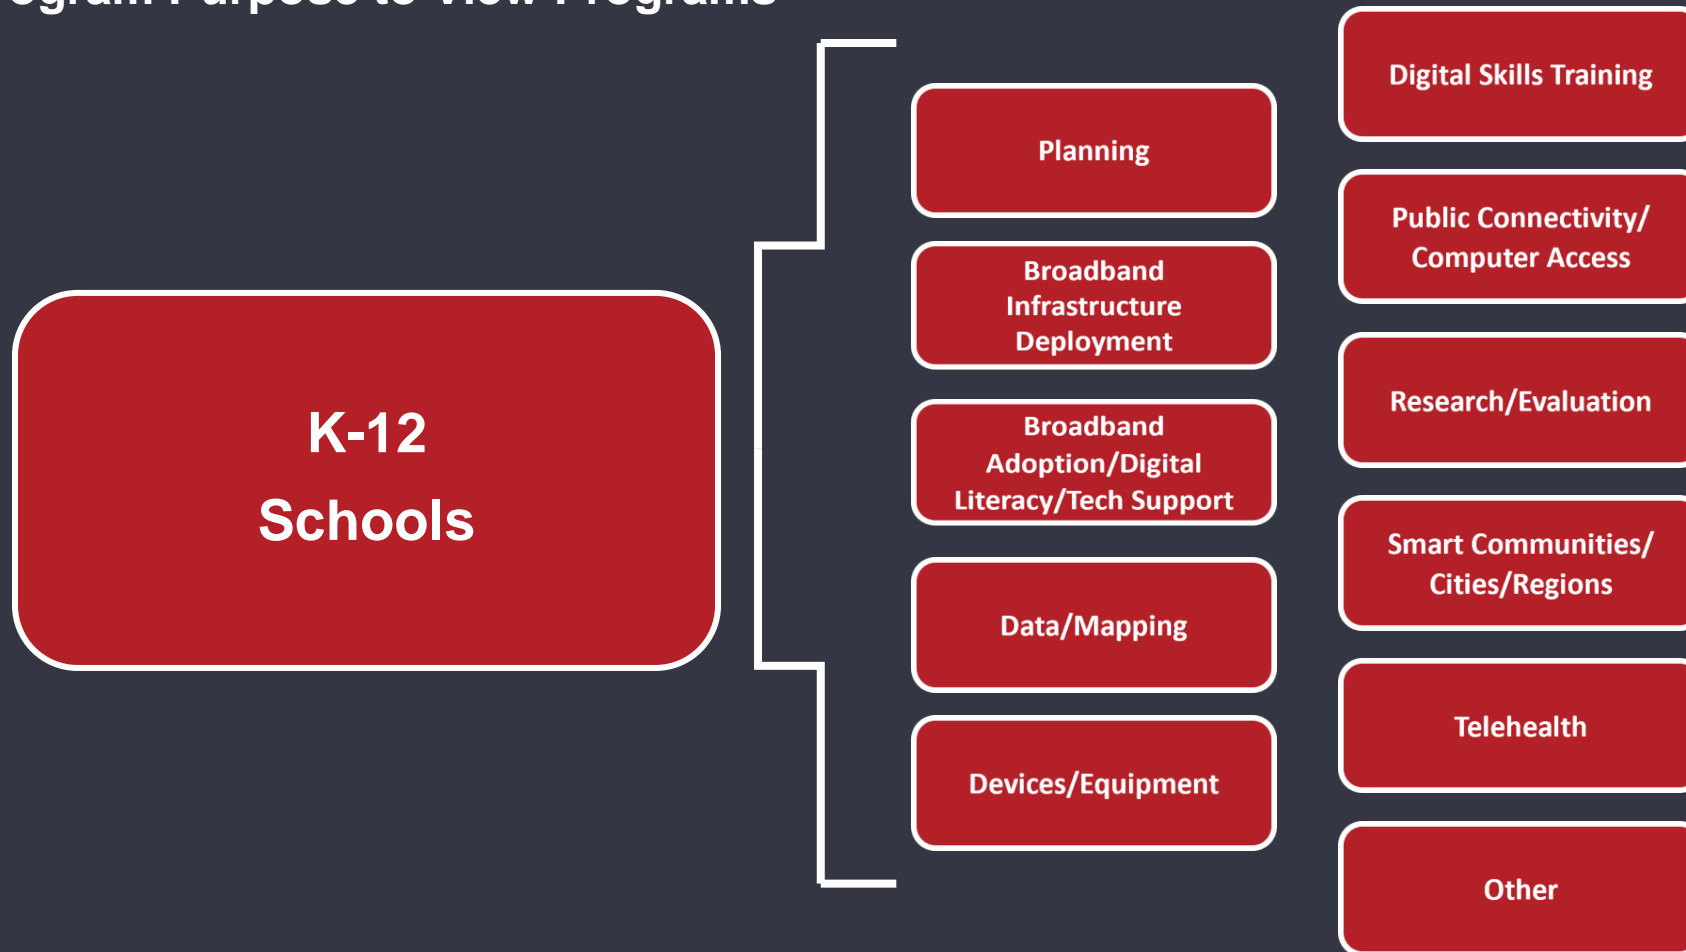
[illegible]

K-12

Schools

Planning

Broadband Infrastructure Deployment

Broadband Adoption/Digital Literacy/Tech Support

Data/Mapping

Devices/Equipment

Digital Skills Training

Public Connectivity/ Computer Access

Research/Evaluation

Smart Communities/ Cities/Regions

Telehealth

Other